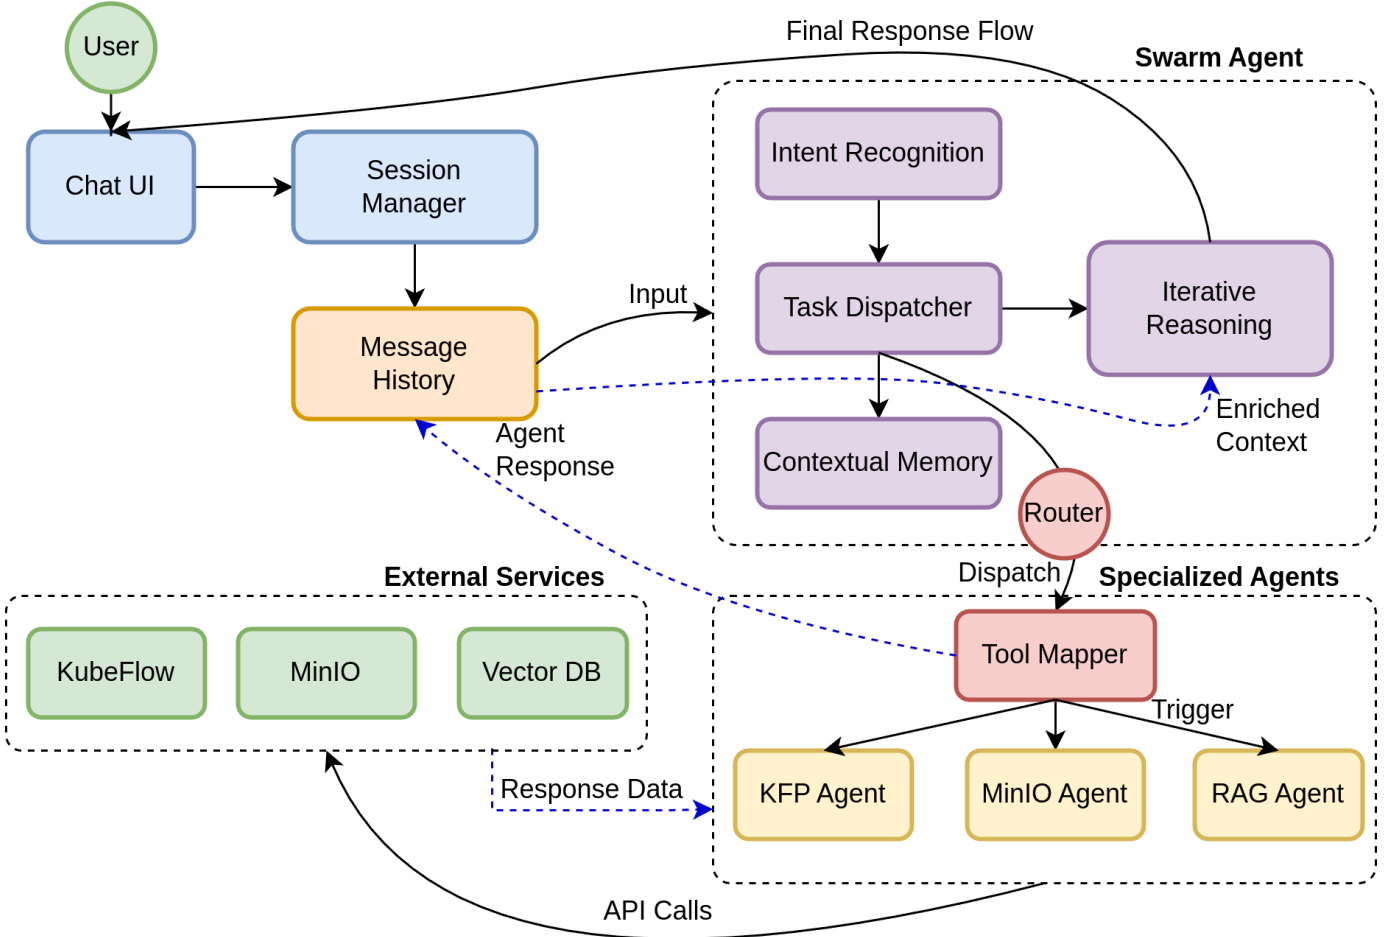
User

Final Response Flow

Swarm Agent

Chat UI

Session Manager

Intent Recognition

Task Dispatcher

Iterative Reasoning

Input

Message History

Enriched Context

Agent Response

Contextual Memory

Router

External Services

Dispatch

Specialized Agents

KubeFlow

MinIO

Vector DB

Tool Mapper

Trigger

Response Data

KFP Agent

MinIO Agent

RAG Agent

API Calls